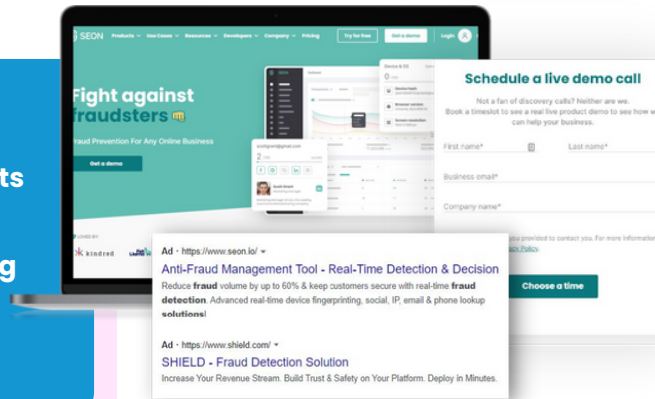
ts

g

SEON Products Use Cases Resources Developers Company Pricing Try for free Get a demo Login

Fight against fraudsters

Fraud Prevention For Any Online Business

Get a demo

LOVED BY

kindred

Device & IS

scottgreen@gmail.com

Scott Green

Schedule a live demo call

Not a fan of discovery calls? Neither are we. Book a timeslot to see a real live product demo to see how w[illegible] can help your business.

First name*

Last name*

Business email*

Company name*

you provided to contact you. For more informatio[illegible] acy Policy.

Choose a time

Ad · https://www.seon.io/

Anti-Fraud Management Tool - Real-Time Detection & Decision

Reduce fraud volume by up to 60% & keep customers secure with real-time fraud detection. Advanced real-time device fingerprinting, social, IP, email & phone lookup solutions|

Ad · https://www.shield.com/

SHIELD - Fraud Detection Solution

Increase Your Revenue Stream. Build Trust & Safety on Your Platform. Deploy in Minutes.